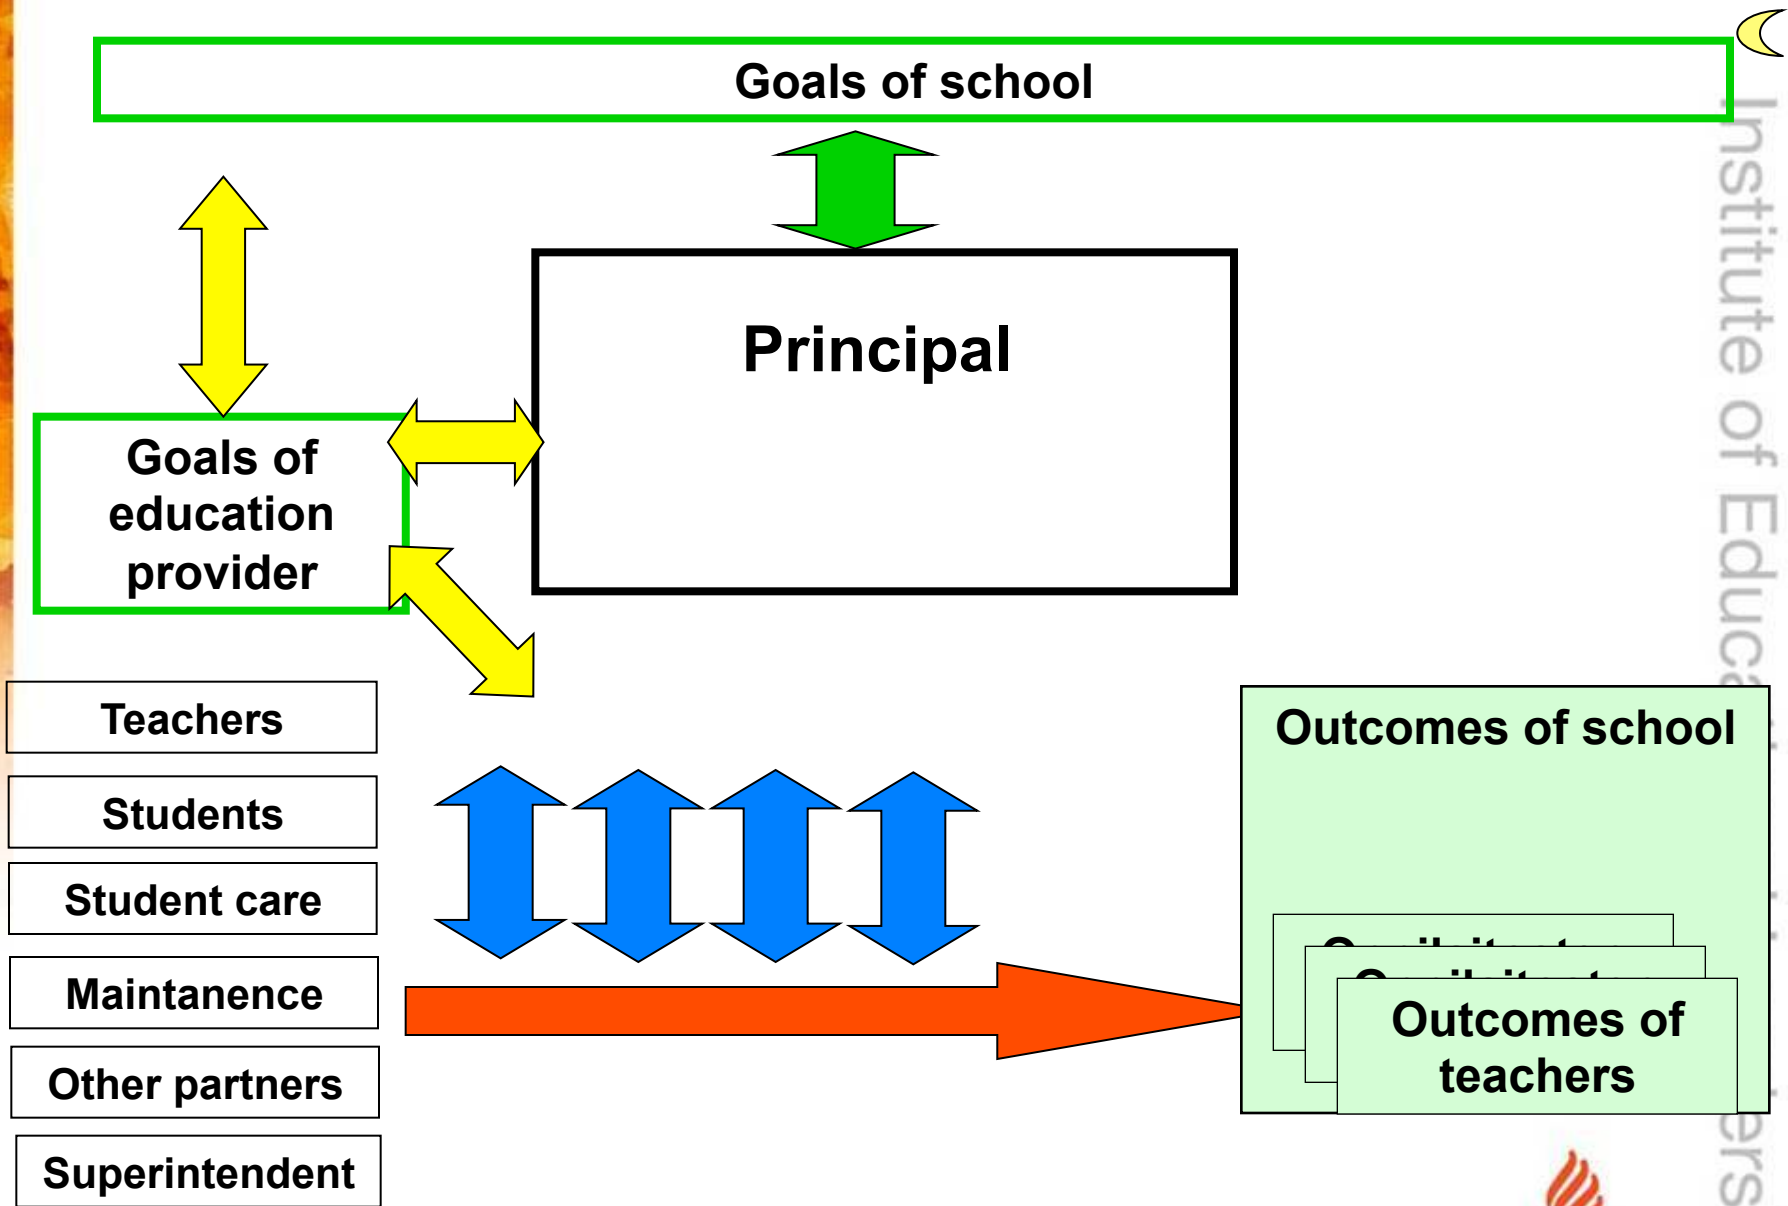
Goals of school

Principal

Goals of education provider

Teachers

Students

Student care

Maintanence

Other partners

Superintendent

Outcomes of school

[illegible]

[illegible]

Outcomes of teachers

Institute of Educa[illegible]ers